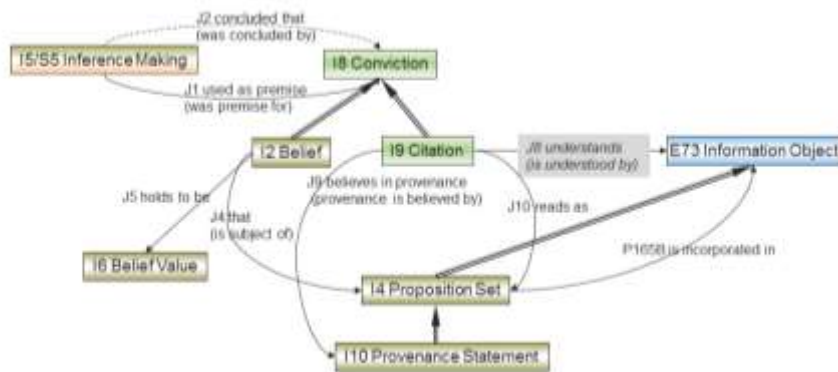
J2 concluded that (was concluded by)

I5/S5 Inference Making

I8 Conviction

J1 used as premise (was premise for)

I2 Belief

I9 Citation

J8 understands (is understood by)

E73 Information Object

J5 holds to be

J9 believes in provenance (provenance is believed by)

J4 that (is subject of)

J10 reads as

P165B is incorporated in

I6 Belief Value

I4 Proposition Set

I10 Provenance Statement